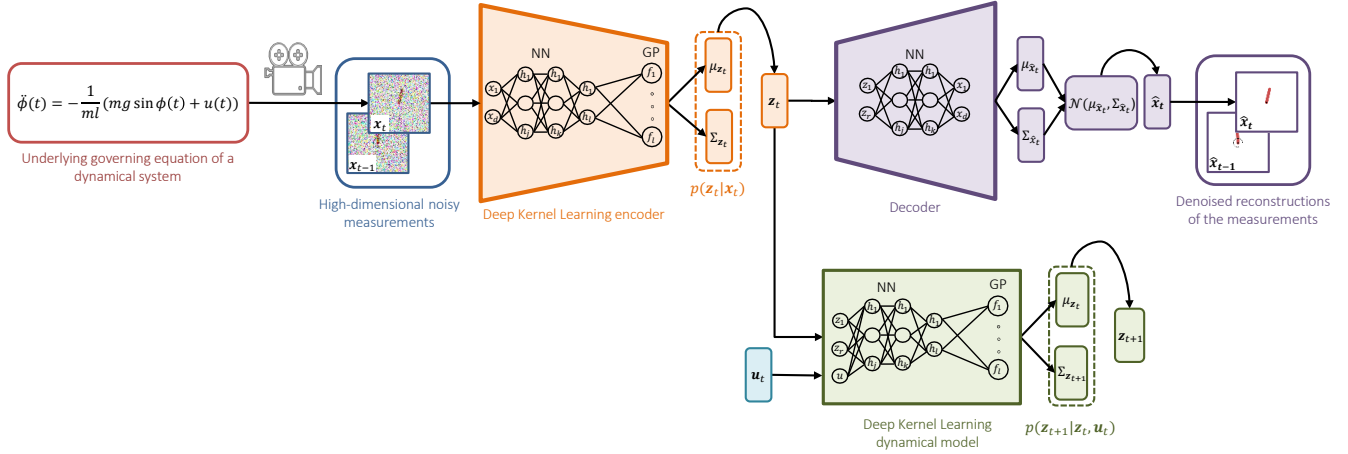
$\ddot{\phi}(t) = -\frac{1}{ml}(mg\sin\phi(t) + u(t))$

Underlying governing equation of a dynamical system

$x_t$

$x_{t-1}$

High-dimensional noisy measurements

NN

GP

$x_1$ $x_d$ $h_1$ $h_j$ $h_1$ $h_k$ $h_1$ $h_l$ $f_1$ $f_l$

Deep Kernel Learning encoder

$\mu_{z_t}$

$\Sigma_{z_t}$

$p(z_t|x_t)$

$z_t$

NN

$z_1$ $z_r$ $h_1$ $h_j$ $h_1$ $h_k$ $x_1$ $x_d$

Decoder

$\mu_{\hat{x}_t}$

$\Sigma_{\hat{x}_t}$

$\mathcal{N}(\mu_{\hat{x}_t}, \Sigma_{\hat{x}_t})$

$\hat{x}_t$

$\hat{x}_t$

$\hat{x}_{t-1}$

Denoised reconstructions of the measurements

NN

GP

$z_1$ $z_r$ $u$ $h_1$ $h_j$ $h_1$ $h_k$ $h_1$ $h_l$ $f_1$ $f_l$

$u_t$

Deep Kernel Learning dynamical model

$\mu_{z_t}$

$\Sigma_{z_{t+1}}$

$z_{t+1}$

$p(z_{t+1}|z_t, u_t)$